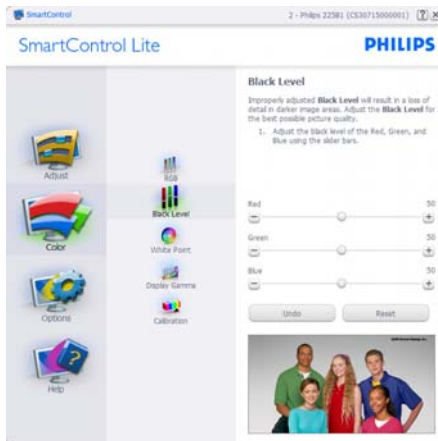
SmartControl

2 - Philips 225B1 (CS30715000001) ? X

SmartControl Lite

PHILIPS

Adjust

Color

Options

Help

RGB

Black Level

White Point

Display Gamma

Calibration

Black Level

Improperly adjusted Black Level will result in a loss of detail in darker image areas. Adjust the Black Level for the best possible picture quality.

1. Adjust the black level of the Red, Green, and Blue using the slider bars.

Red

50

Green

50

Blue

50

Undo

Reset